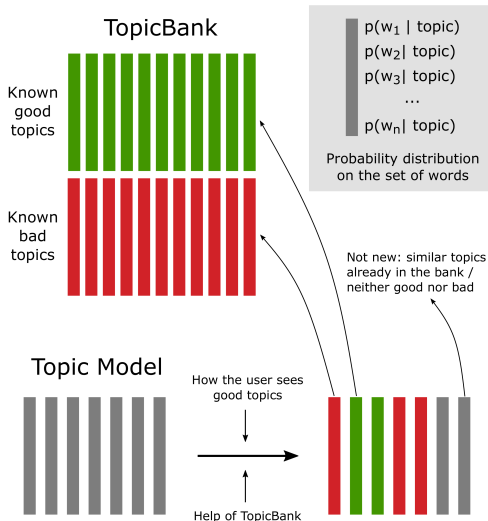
TopicBank

Known good topics

Known bad topics

$p(w_1 \mid topic)$
$p(w_2 \mid topic)$
$p(w_3 \mid topic)$
...
$p(w_n \mid topic)$

Probability distribution on the set of words

Not new: similar topics already in the bank / neither good nor bad

Topic Model

How the user sees good topics

Help of TopicBank